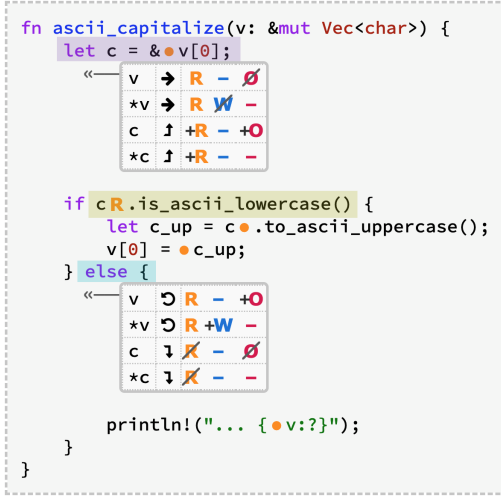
fn ascii_capitalize(v: &mut Vec<char>) {
    let c = &v[0];

| | | | | |
|---|---|---|---|---|
| v | → | R | – | O |
| *v | → | R | W | – |
| c | ↑ | +R | – | +O |
| *c | ↑ | +R | – | – |

    if c R.is_ascii_lowercase() {
        let c_up = c.to_ascii_uppercase();
        v[0] = c_up;
    } else {

| | | | | |
|---|---|---|---|---|
| v | ↻ | R | – | +O |
| *v | ↻ | R | +W | – |
| c | ↓ | R | – | O |
| *c | ↓ | R | – | – |

        println!("... {v:?}");
    }
}